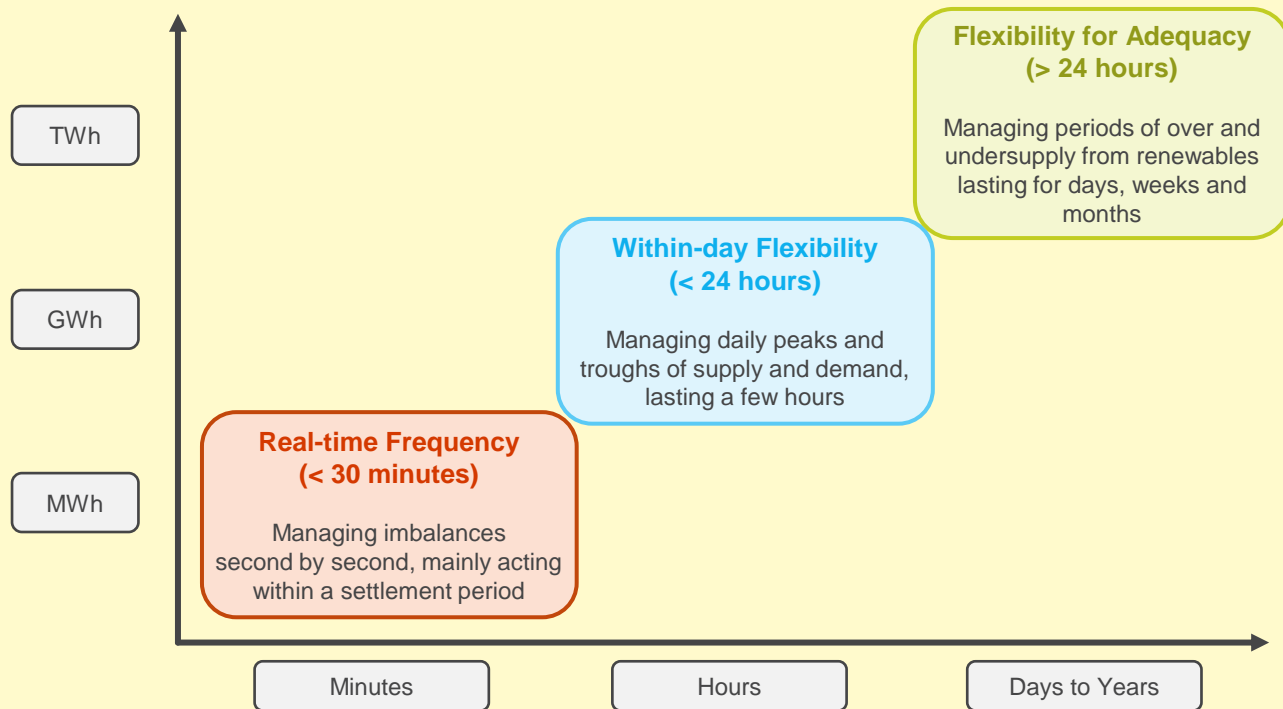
Flexibility for Adequacy
(> 24 hours)

Managing periods of over and undersupply from renewables lasting for days, weeks and months

TWh

Within-day Flexibility
(< 24 hours)

Managing daily peaks and troughs of supply and demand, lasting a few hours

GWh

Real-time Frequency
(< 30 minutes)

Managing imbalances second by second, mainly acting within a settlement period

MWh

Minutes

Hours

Days to Years